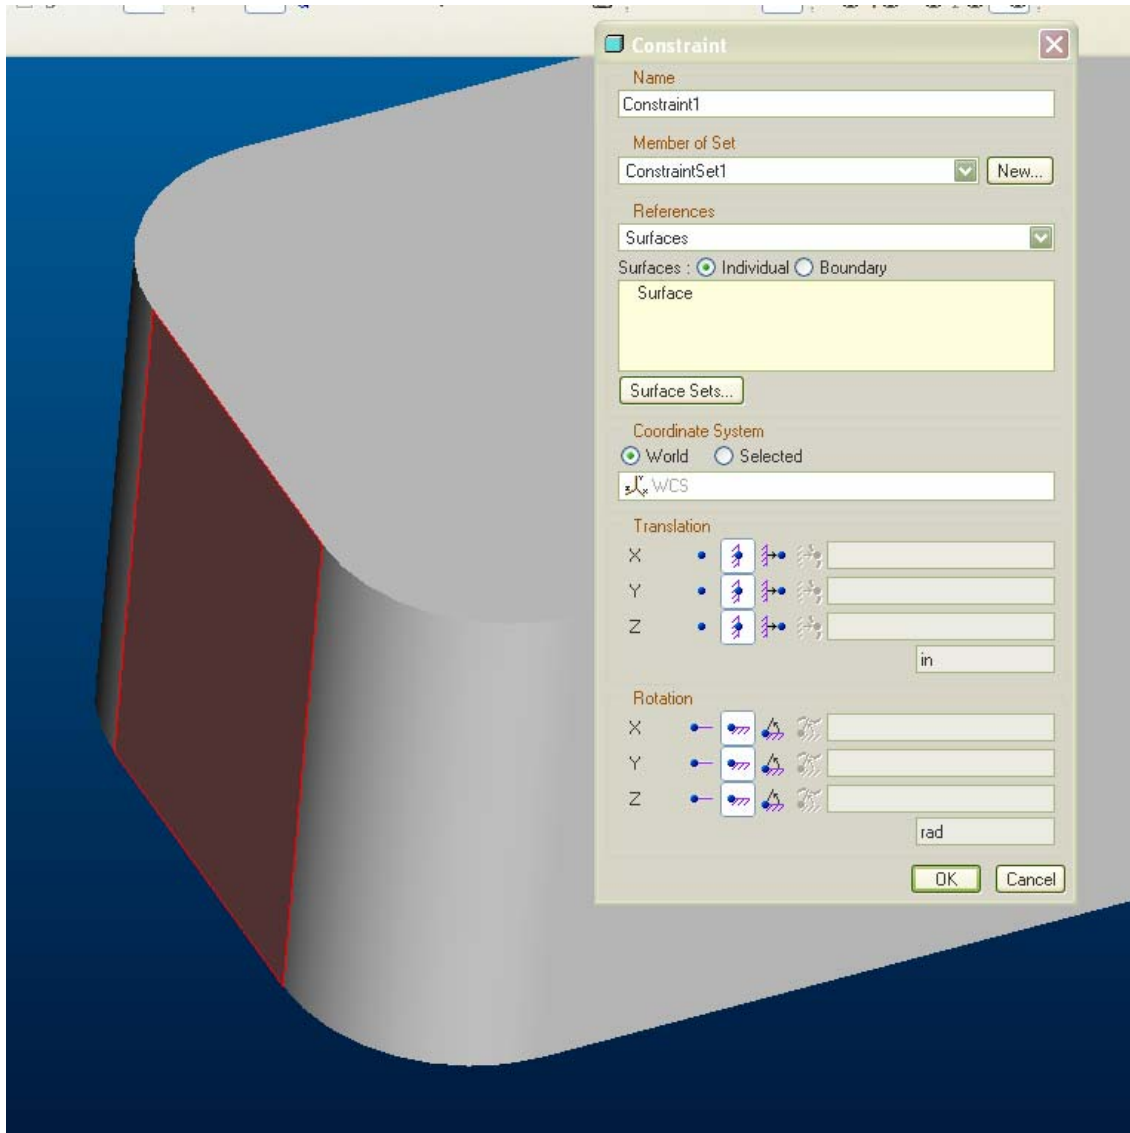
Constraint

Name

Constraint1

Member of Set

ConstraintSet1

New...

References

Surfaces

Surfaces : Individual Boundary

Surface

Surface Sets...

Coordinate System

World Selected

WCS

Translation

X

Y

Z

in

Rotation

X

Y

Z

rad

OK

Cancel